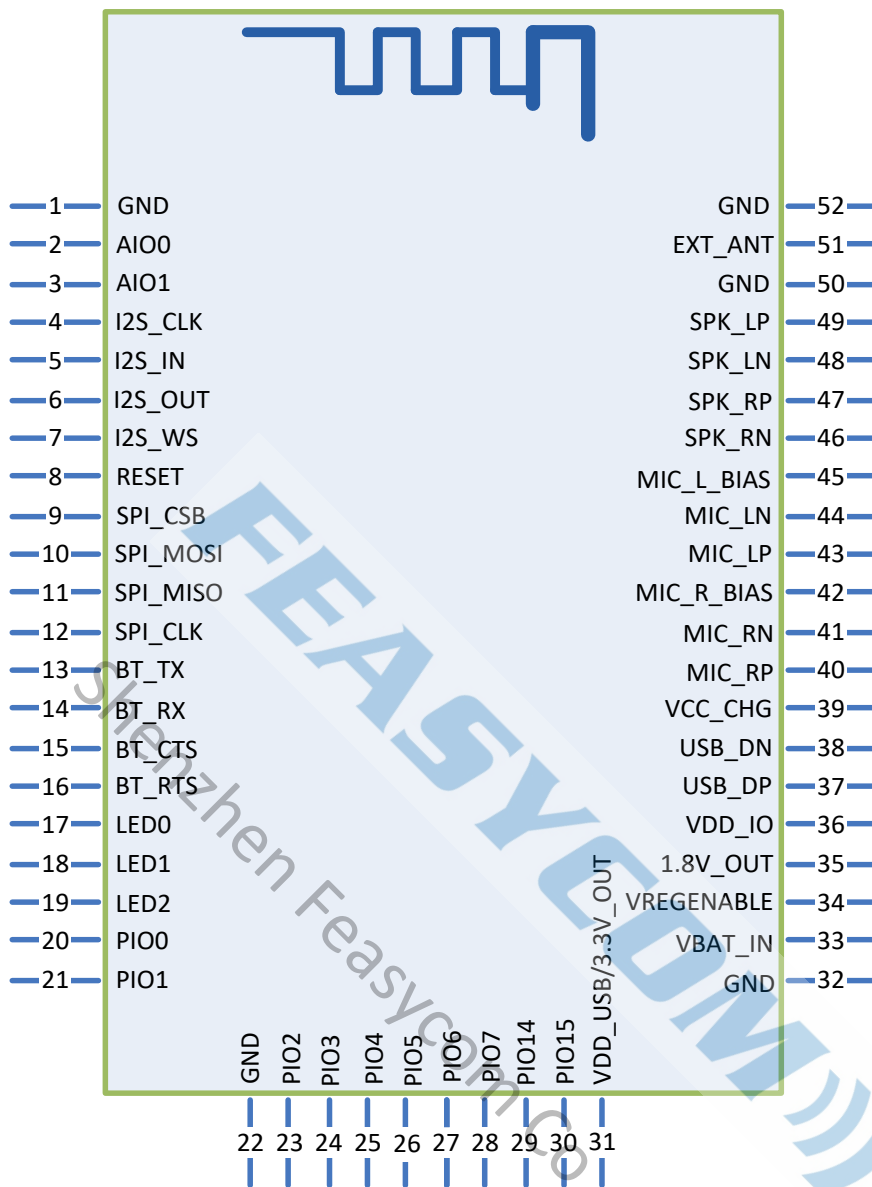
1 GND
2 AIO0
3 AIO1
4 I2S_CLK
5 I2S_IN
6 I2S_OUT
7 I2S_WS
8 RESET
9 SPI_CSB
10 SPI_MOSI
11 SPI_MISO
12 SPI_CLK
13 BT_TX
14 BT_RX
15 BT_CTS
16 BT_RTS
17 LED0
18 LED1
19 LED2
20 PIO0
21 PIO1

GND 52
EXT_ANT 51
GND 50
SPK_LP 49
SPK_LN 48
SPK_RP 47
SPK_RN 46
MIC_L_BIAS 45
MIC_LN 44
MIC_LP 43
MIC_R_BIAS 42
MIC_RN 41
MIC_RP 40
VCC_CHG 39
USB_DN 38
USB_DP 37
VDD_IO 36
1.8V_OUT 35
VREGENABLE 34
VBAT_IN 33
GND 32

GND 22
PIO2 23
PIO3 24
PIO4 25
PIO5 26
PIO6 27
PIO7 28
PIO14 29
PIO15 30
VDD_USB/3.3V_OUT 31

FEASYCOM
Shenzhen Feasycom Co